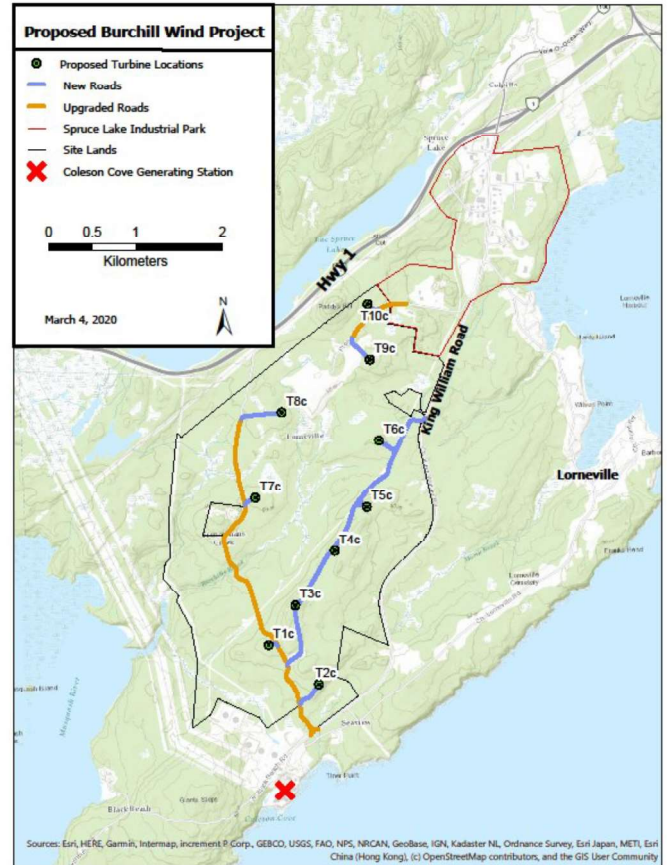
Proposed Burchill Wind Project

Proposed Turbine Locations
New Roads
Upgraded Roads
Spruce Lake Industrial Park
Site Lands
Coleson Cove Generating Station

0 0.5 1 2
Kilometers

March 4, 2020

N

Hwy 1

King William Road

T10c
T9c
T8c
T6c
T7c
T5c
T4c
T3c
T1c
T2c

Lorneville

Spruce Lake

Sources: Esri, HERE, Garmin, Intermap, increment P Corp., GEBCO, USGS, FAO, NPS, NRCAN, GeoBase, IGN, Kadaster NL, Ordnance Survey, Esri Japan, METI, Esri China (Hong Kong), (c) OpenStreetMap contributors, and the GIS User Community